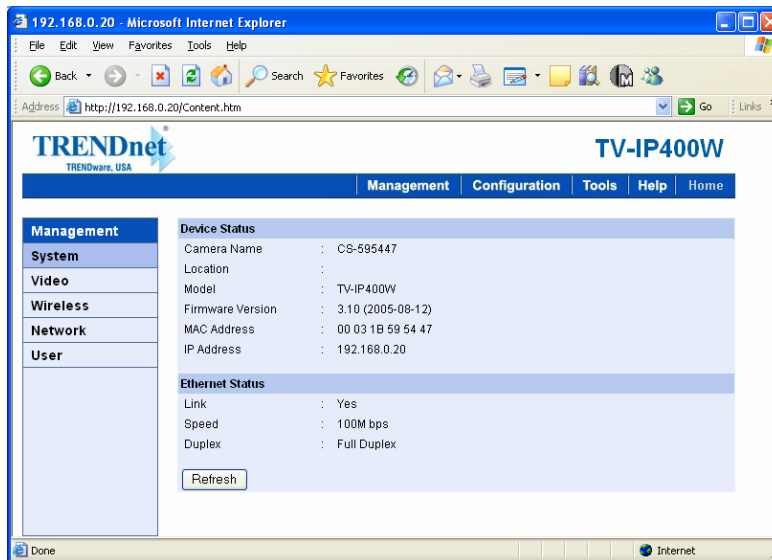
192.168.0.20 - Microsoft Internet Explorer

File Edit View Favorites Tools Help

Back Search Favorites

Address http://192.168.0.20/Content.htm Go Links

TRENDnet
TRENDware, USA

TV-IP400W

Management | Configuration | Tools | Help | Home

Management
System
Video
Wireless
Network
User

Device Status

| | | |
|---|---|---|
| Camera Name | : | CS-595447 |
| Location | : | |
| Model | : | TV-IP400W |
| Firmware Version | : | 3.10 (2005-08-12) |
| MAC Address | : | 00 03 1B 59 54 47 |
| IP Address | : | 192.168.0.20 |

Ethernet Status

| | | |
|---|---|---|
| Link | : | Yes |
| Speed | : | 100M bps |
| Duplex | : | Full Duplex |

Refresh

Done Internet